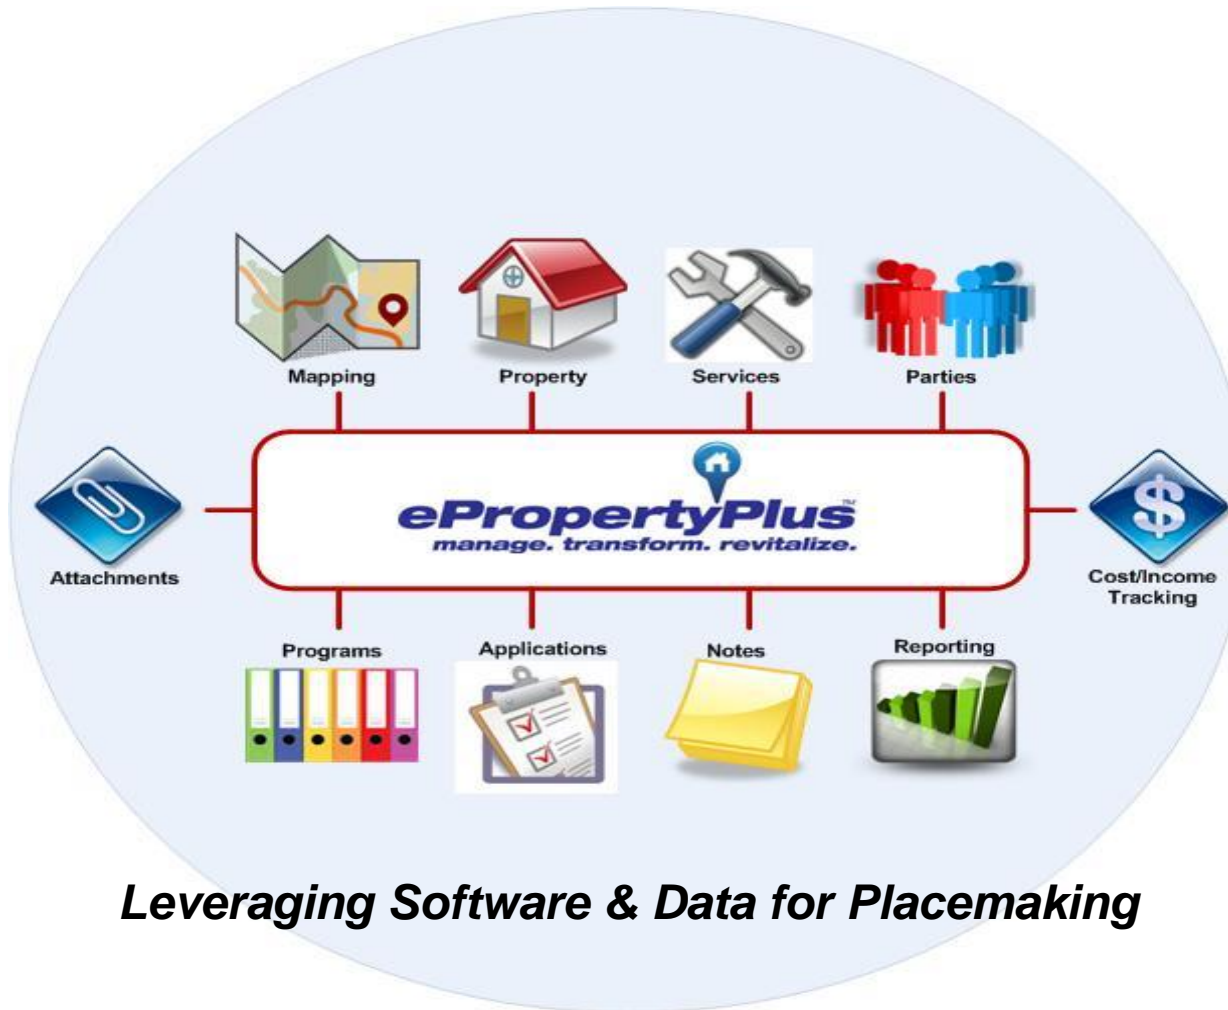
Mapping

Property

Services

Parties

Attachments

ePropertyPlus™
manage. transform. revitalize.

Cost/Income Tracking

Programs

Applications

Notes

Reporting

Leveraging Software & Data for Placemaking